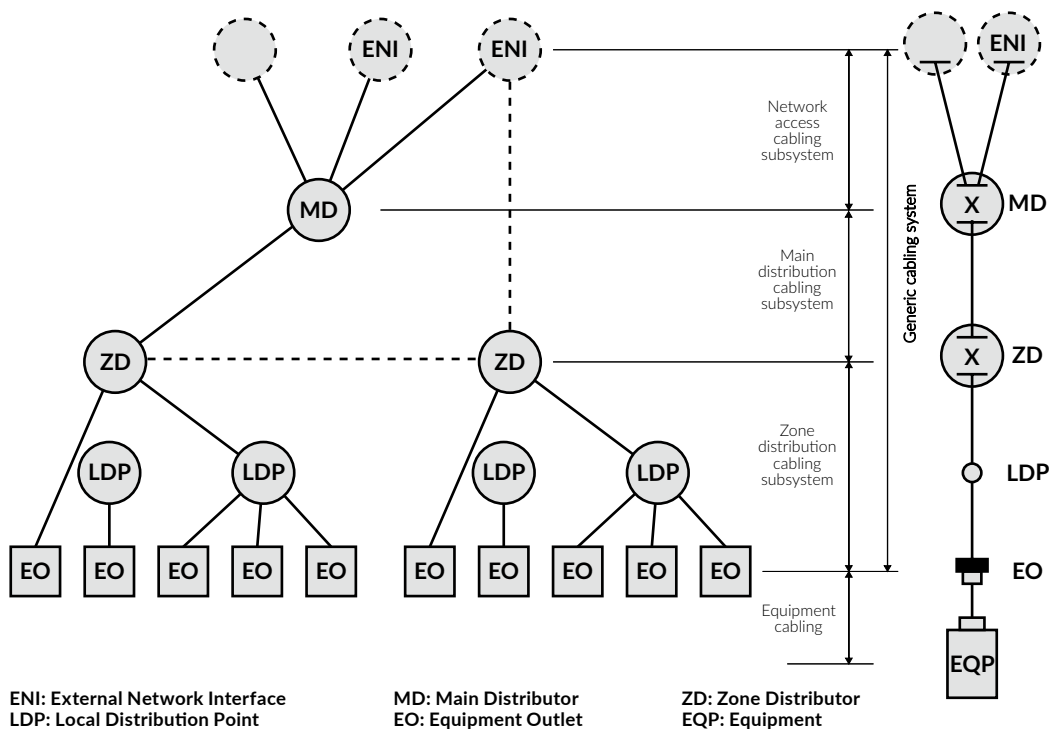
ENI

ENI

MD

ZD

ZD

LDP

LDP

LDP

LDP

EO EO EO EO EO

EO EO EO EO EO

Network access cabling subsystem

Main distribution cabling subsystem

Zone distribution cabling subsystem

Equipment cabling

Generic cabling system

ENI

X MD

X ZD

LDP

EO

EQP

ENI: External Network Interface
LDP: Local Distribution Point

MD: Main Distributor
EO: Equipment Outlet

ZD: Zone Distributor
EQP: Equipment